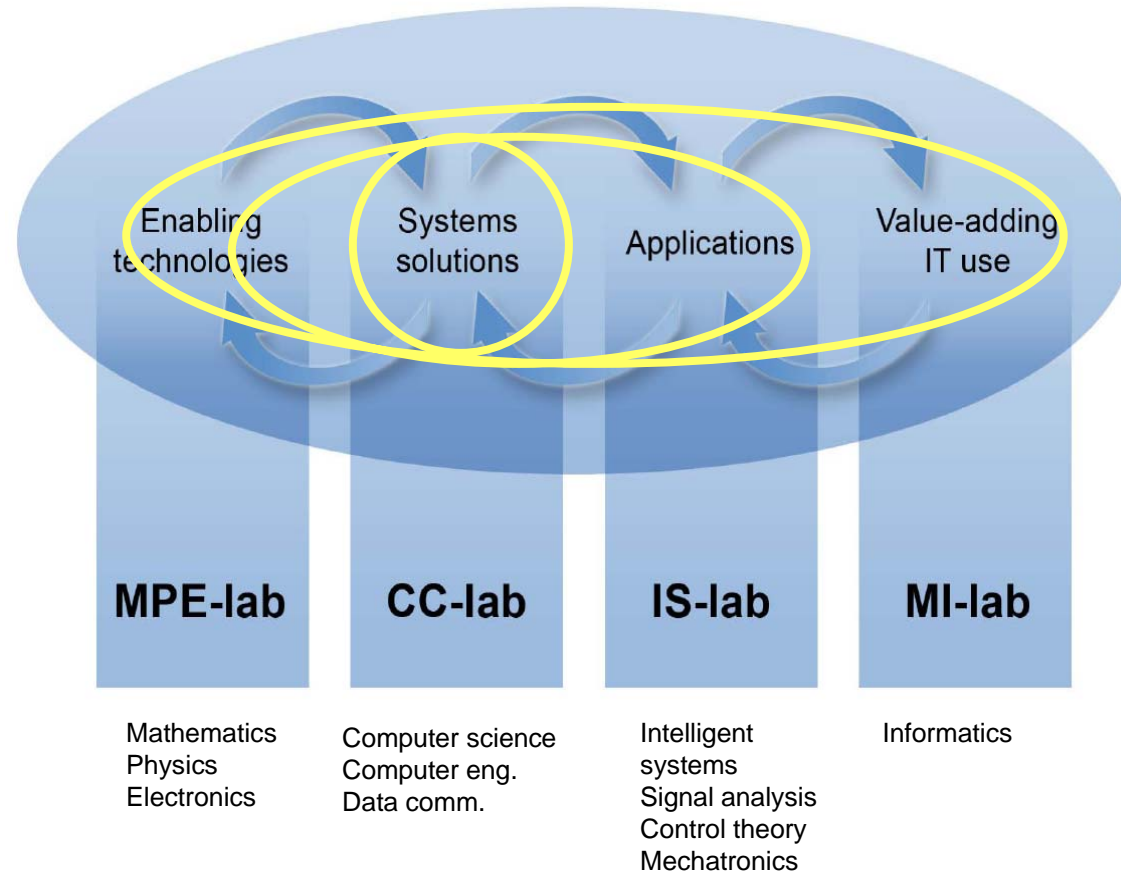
Enabling technologies

Systems solutions

Applications

Value-adding IT use

MPE-lab

CC-lab

IS-lab

MI-lab

Mathematics
Physics
Electronics

Computer science
Computer eng.
Data comm.

Intelligent systems
Signal analysis
Control theory
Mechatronics

Informatics